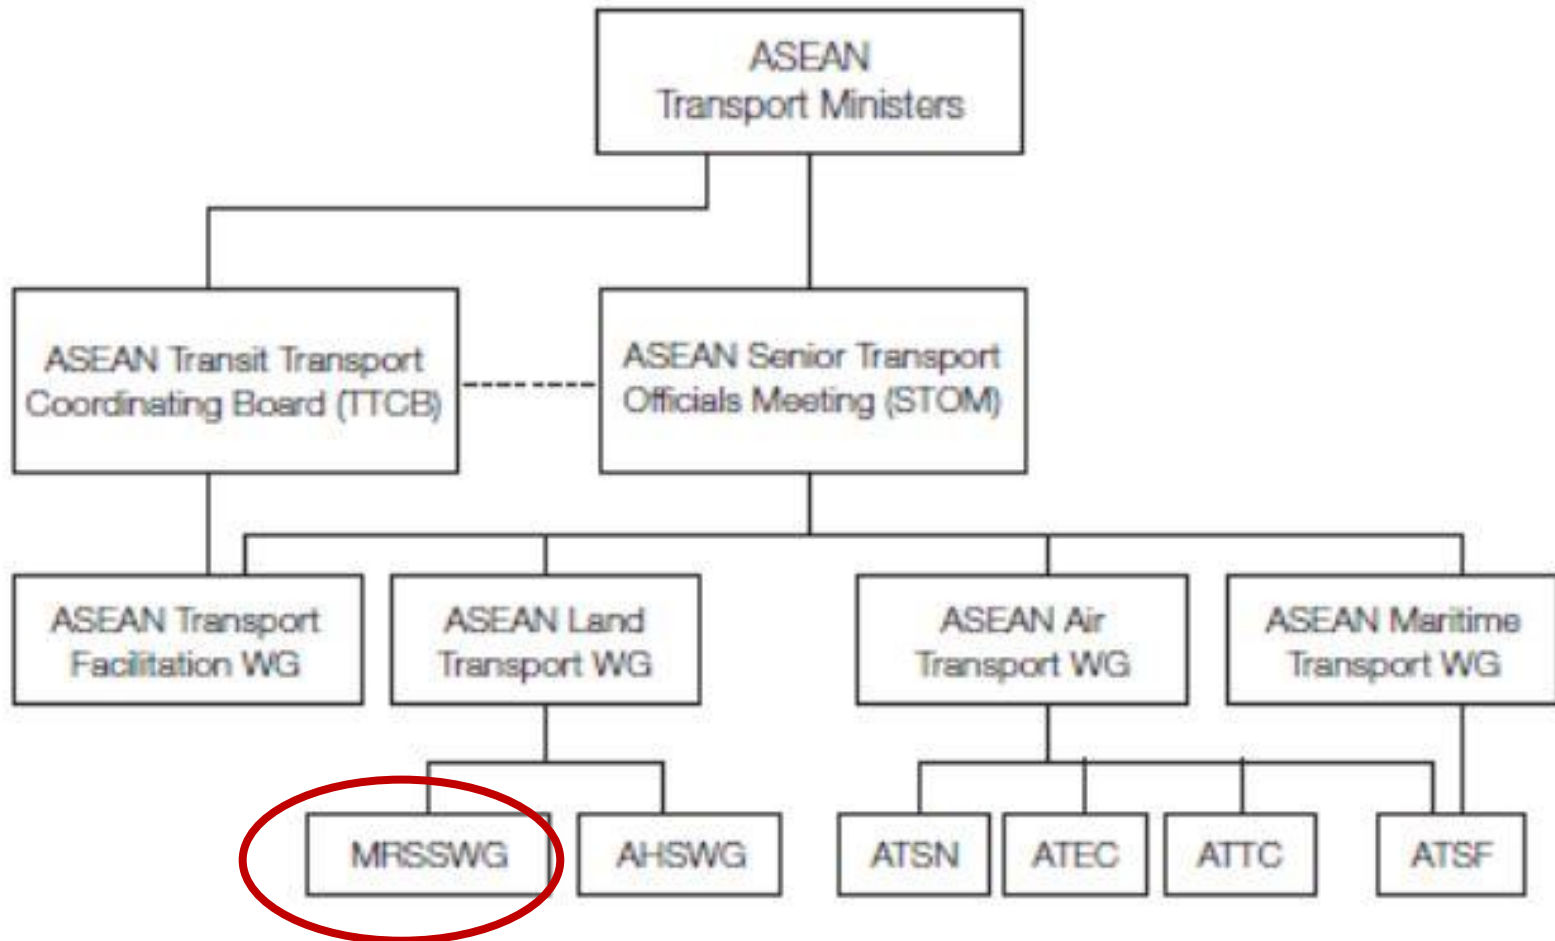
ASEAN Transport Ministers

ASEAN Transit Transport Coordinating Board (TTCB)

ASEAN Senior Transport Officials Meeting (STOM)

ASEAN Transport Facilitation WG

ASEAN Land Transport WG

ASEAN Air Transport WG

ASEAN Maritime Transport WG

MRSSWG

AHSWG

ATSN

ATEC

ATTC

ATSF